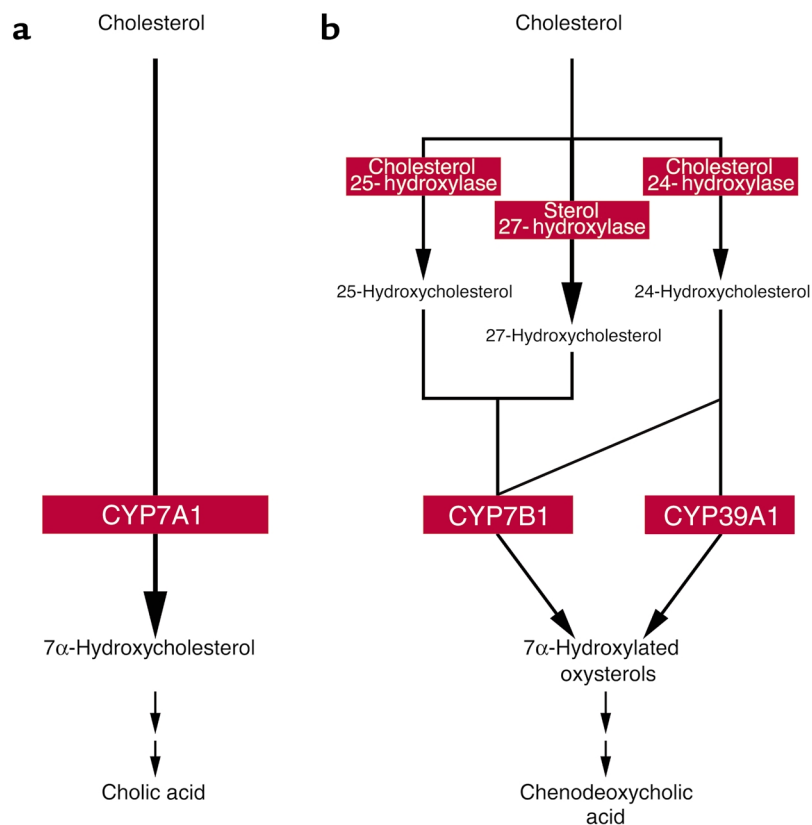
a

Cholesterol

CYP7A1

7$\alpha$-Hydroxycholesterol

Cholic acid

b

Cholesterol

Cholesterol 25- hydroxylase

Sterol 27- hydroxylase

Cholesterol 24- hydroxylase

25-Hydroxycholesterol

27-Hydroxycholesterol

24-Hydroxycholesterol

CYP7B1

CYP39A1

7$\alpha$-Hydroxylated oxysterols

Chenodeoxycholic acid